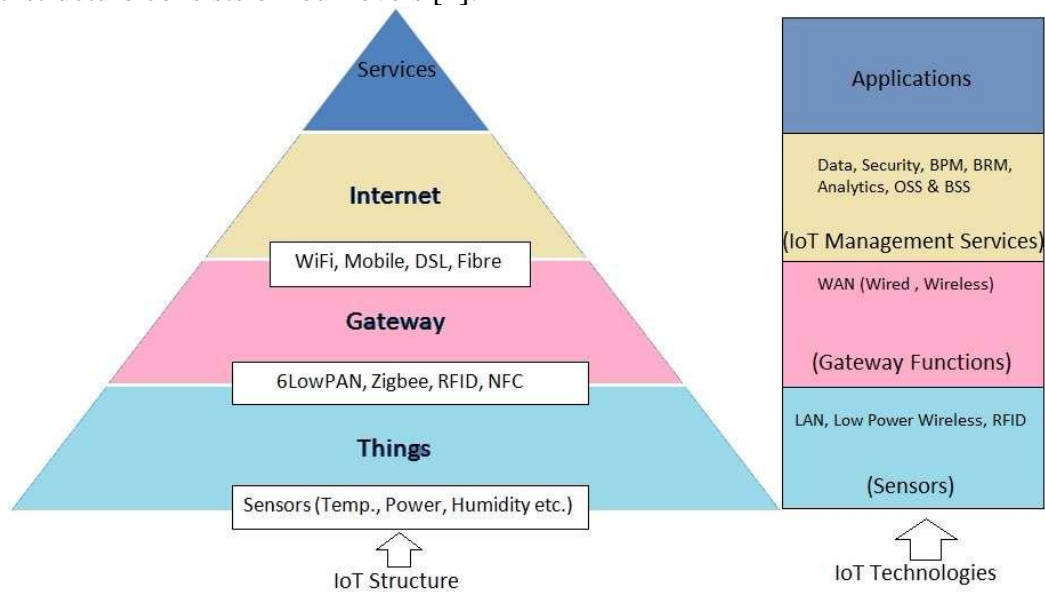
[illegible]

Services

Internet

WiFi, Mobile, DSL, Fibre

Gateway

6LowPAN, Zigbee, RFID, NFC

Things

Sensors (Temp., Power, Humidity etc.)

IoT Structure

Applications

Data, Security, BPM, BRM, Analytics, OSS & BSS

(IoT Management Services)

WAN (Wired , Wireless)

(Gateway Functions)

LAN, Low Power Wireless, RFID

(Sensors)

IoT Technologies